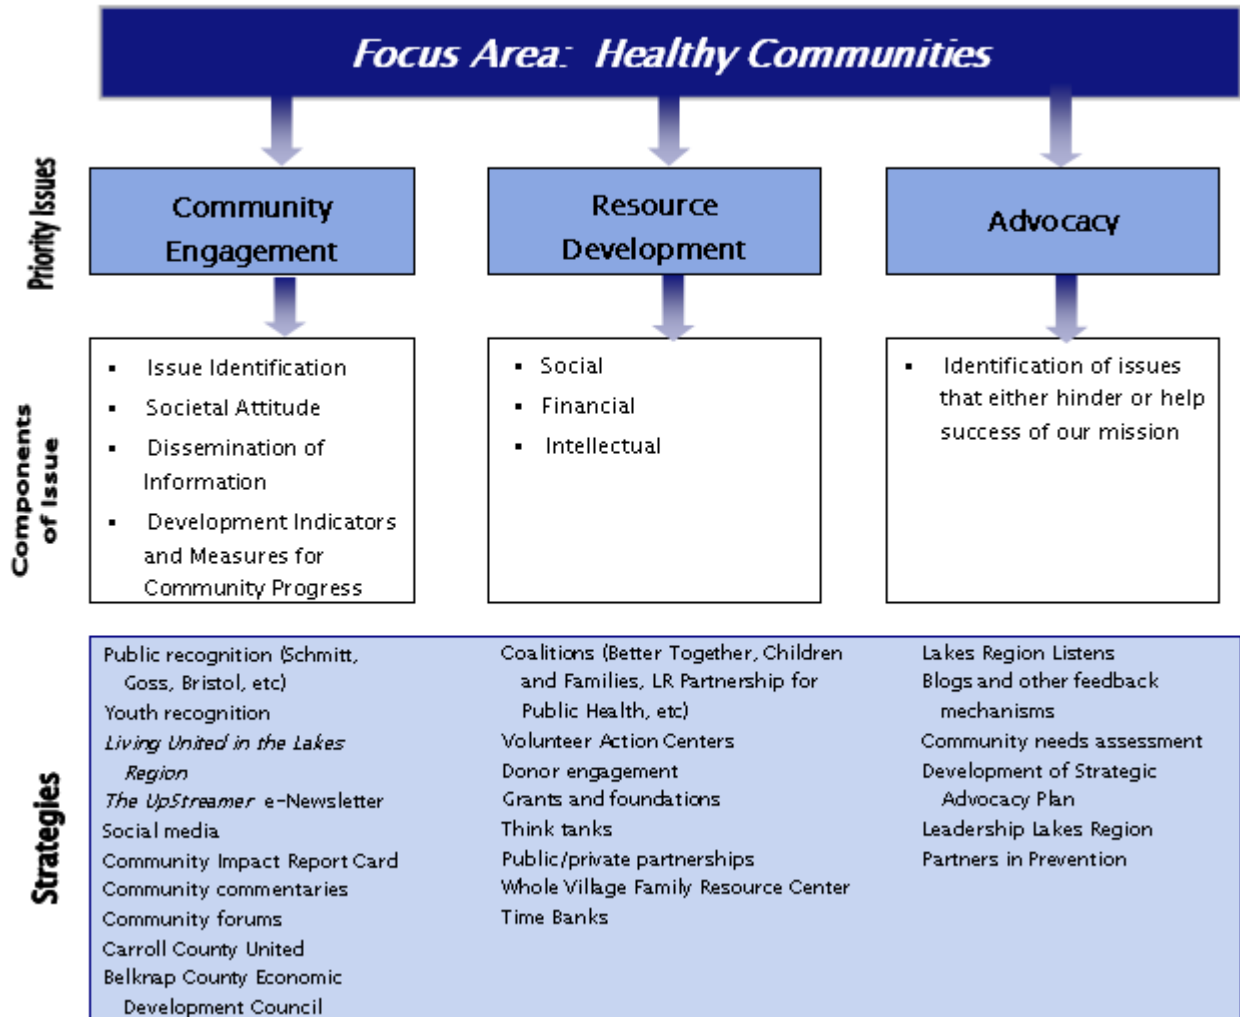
Focus Area: Healthy Communities

Priority Issues

Community Engagement

Resource Development

Advocacy

Components of Issue

- Issue Identification
- Societal Attitude
- Dissemination of Information
- Development Indicators and Measures for Community Progress

- Social
- Financial
- Intellectual

- Identification of issues that either hinder or help success of our mission

Strategies

Public recognition (Schmitt, Goss, Bristol, etc)
Youth recognition
*Living United in the Lakes Region*
*The UpStreamer* e-Newsletter
Social media
Community Impact Report Card
Community commentaries
Community forums
Carroll County United
Belknap County Economic Development Council

Coalitions (Better Together, Children and Families, LR Partnership for Public Health, etc)
Volunteer Action Centers
Donor engagement
Grants and foundations
Think tanks
Public/private partnerships
Whole Village Family Resource Center
Time Banks

Lakes Region Listens
Blogs and other feedback mechanisms
Community needs assessment
Development of Strategic Advocacy Plan
Leadership Lakes Region
Partners in Prevention